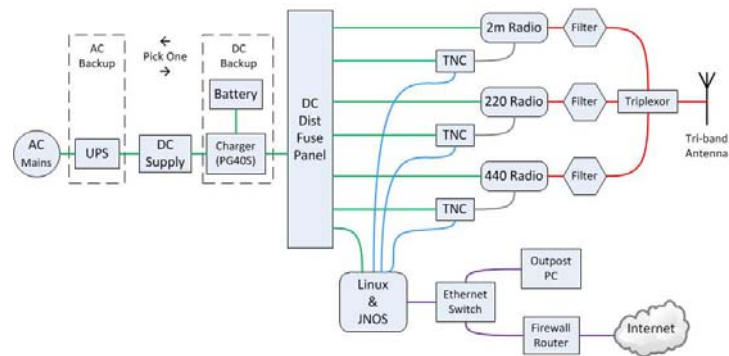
AC Backup

← Pick One →

DC Backup

Battery

AC Mains

UPS

DC Supply

Charger (PG40S)

DC Dist Fuse Panel

2m Radio

Filter

TNC

220 Radio

Filter

Triplexor

Tri-band Antenna

TNC

440 Radio

Filter

TNC

Linux & JNOS

Ethernet Switch

Outpost PC

Firewall Router

Internet